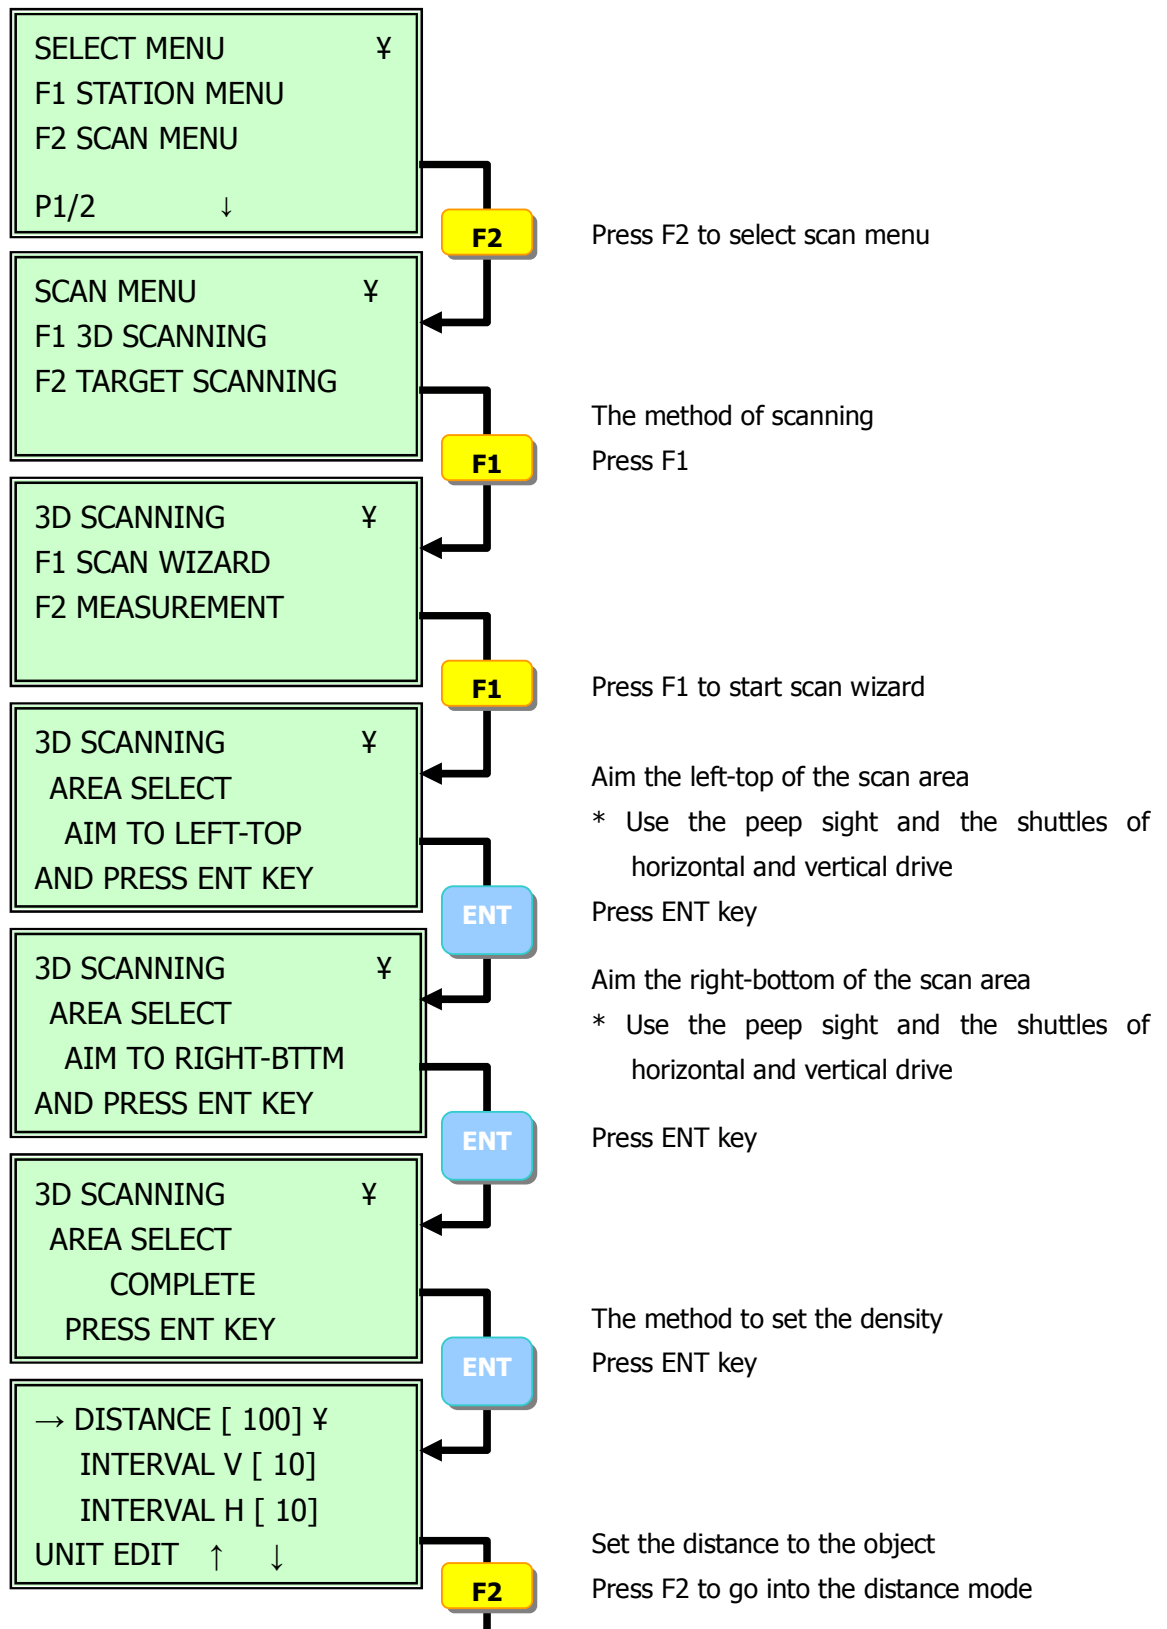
SELECT MENU ¥
F1 STATION MENU
F2 SCAN MENU
P1/2 ↓

F2

Press F2 to select scan menu

SCAN MENU ¥
F1 3D SCANNING
F2 TARGET SCANNING

F1

The method of scanning
Press F1

3D SCANNING ¥
F1 SCAN WIZARD
F2 MEASUREMENT

F1

Press F1 to start scan wizard

3D SCANNING ¥
AREA SELECT
AIM TO LEFT-TOP
AND PRESS ENT KEY

Aim the left-top of the scan area
* Use the peep sight and the shuttles of horizontal and vertical drive

ENT

Press ENT key

3D SCANNING ¥
AREA SELECT
AIM TO RIGHT-BTTM
AND PRESS ENT KEY

Aim the right-bottom of the scan area
* Use the peep sight and the shuttles of horizontal and vertical drive

ENT

Press ENT key

3D SCANNING ¥
AREA SELECT
COMPLETE
PRESS ENT KEY

The method to set the density
Press ENT key

ENT

→ DISTANCE [ 100] ¥
INTERVAL V [ 10]
INTERVAL H [ 10]
UNIT EDIT ↑ ↓

Set the distance to the object
Press F2 to go into the distance mode

F2